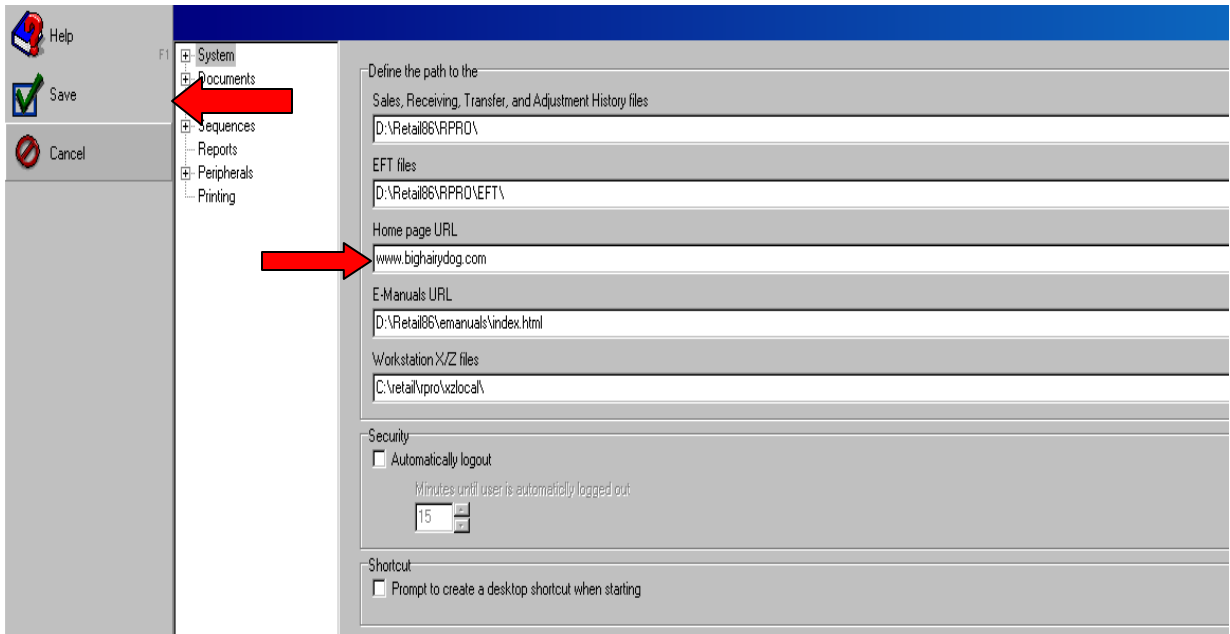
Help
F1
Save
Cancel

System
Documents
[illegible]
Sequences
Reports
Peripherals
Printing

Define the path to the
Sales, Receiving, Transfer, and Adjustment History files
D:\Retail86\RPRO\
EFT files
D:\Retail86\RPRO\EFT\
Home page URL
www.bighairydog.com
E-Manuals URL
D:\Retail86\emanuals\index.html
Workstation X/Z files
C:\retail\rpro\xzlocal\

Security
Automatically logout
Minutes until user is automatically logged out
15

Shortcut
Prompt to create a desktop shortcut when starting